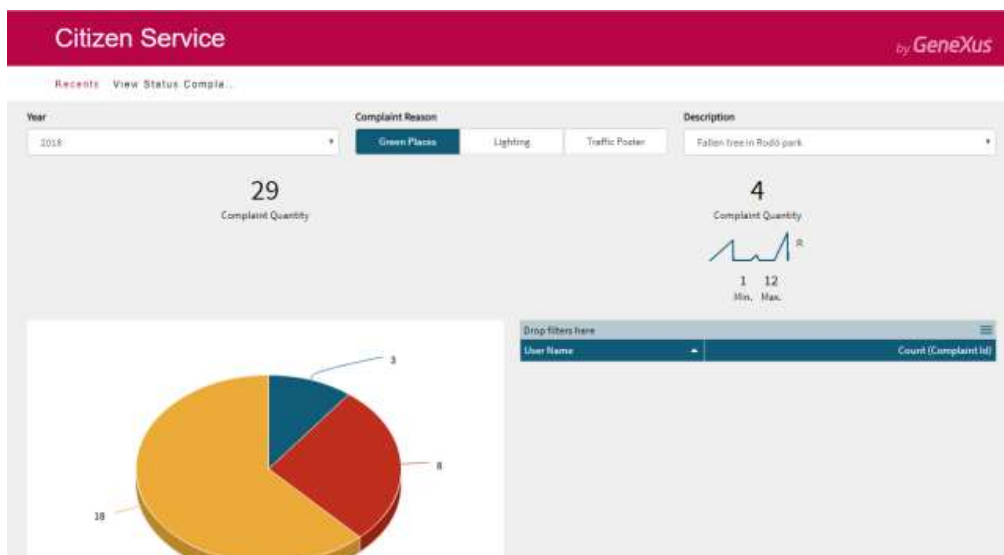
Citizen Service

by GeneXus

Recents View Status Compla...

Year

2018

Complaint Reason

Green Places

Lighting

Traffic Poster

Description

Fallen tree in Rodó park

29

Complaint Quantity

4

Complaint Quantity

1 12

Min. Max.

3

8

18

Drop filters here

| User Name | Count (Complaint Id) |
|---|---|